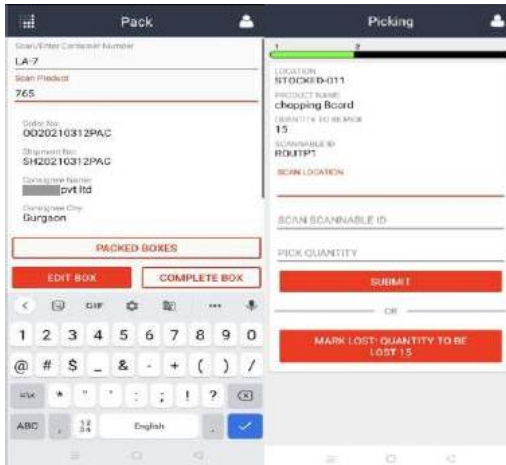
Pack

Scan/Enter Container Number
LA-7
Scan Product
765

Order No:
OD20210312PAC
Shipment No:
SH20210312PAC
Consignee Name:
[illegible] pvt ltd
Consignee City:
Gurgaon

PACKED BOXES

EDIT BOX
COMPLETE BOX

GIF

1 2 3 4 5 6 7 8 9 0
@ # $ _ & - + ( ) /
=\< * " ' : ; ! ?
ABC , $\frac{12}{34}$ English .

Picking

1 2

LOCATION
STOCKED-011
PRODUCT NAME
chopping Board
QUANTITY TO BE PICK
15
SCANNABLE ID
ROUTP1
SCAN LOCATION

SCAN SCANNABLE ID

PICK QUANTITY

SUBMIT

OR

MARK LOST: QUANTITY TO BE LOST 15